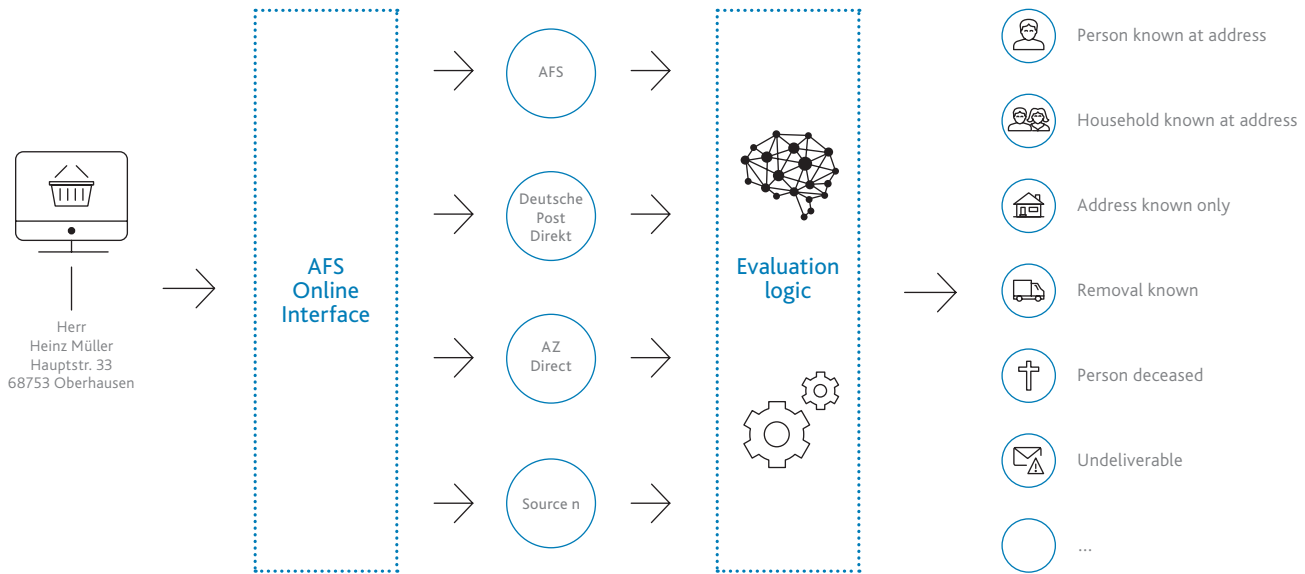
Herr
Heinz Müller
Hauptstr. 33
68753 Oberhausen

AFS
Online
Interface

AFS

Deutsche
Post
Direkt

AZ
Direct

Source n

Evaluation
logic

Person known at address

Household known at address

Address known only

Removal known

Person deceased

Undeliverable

...